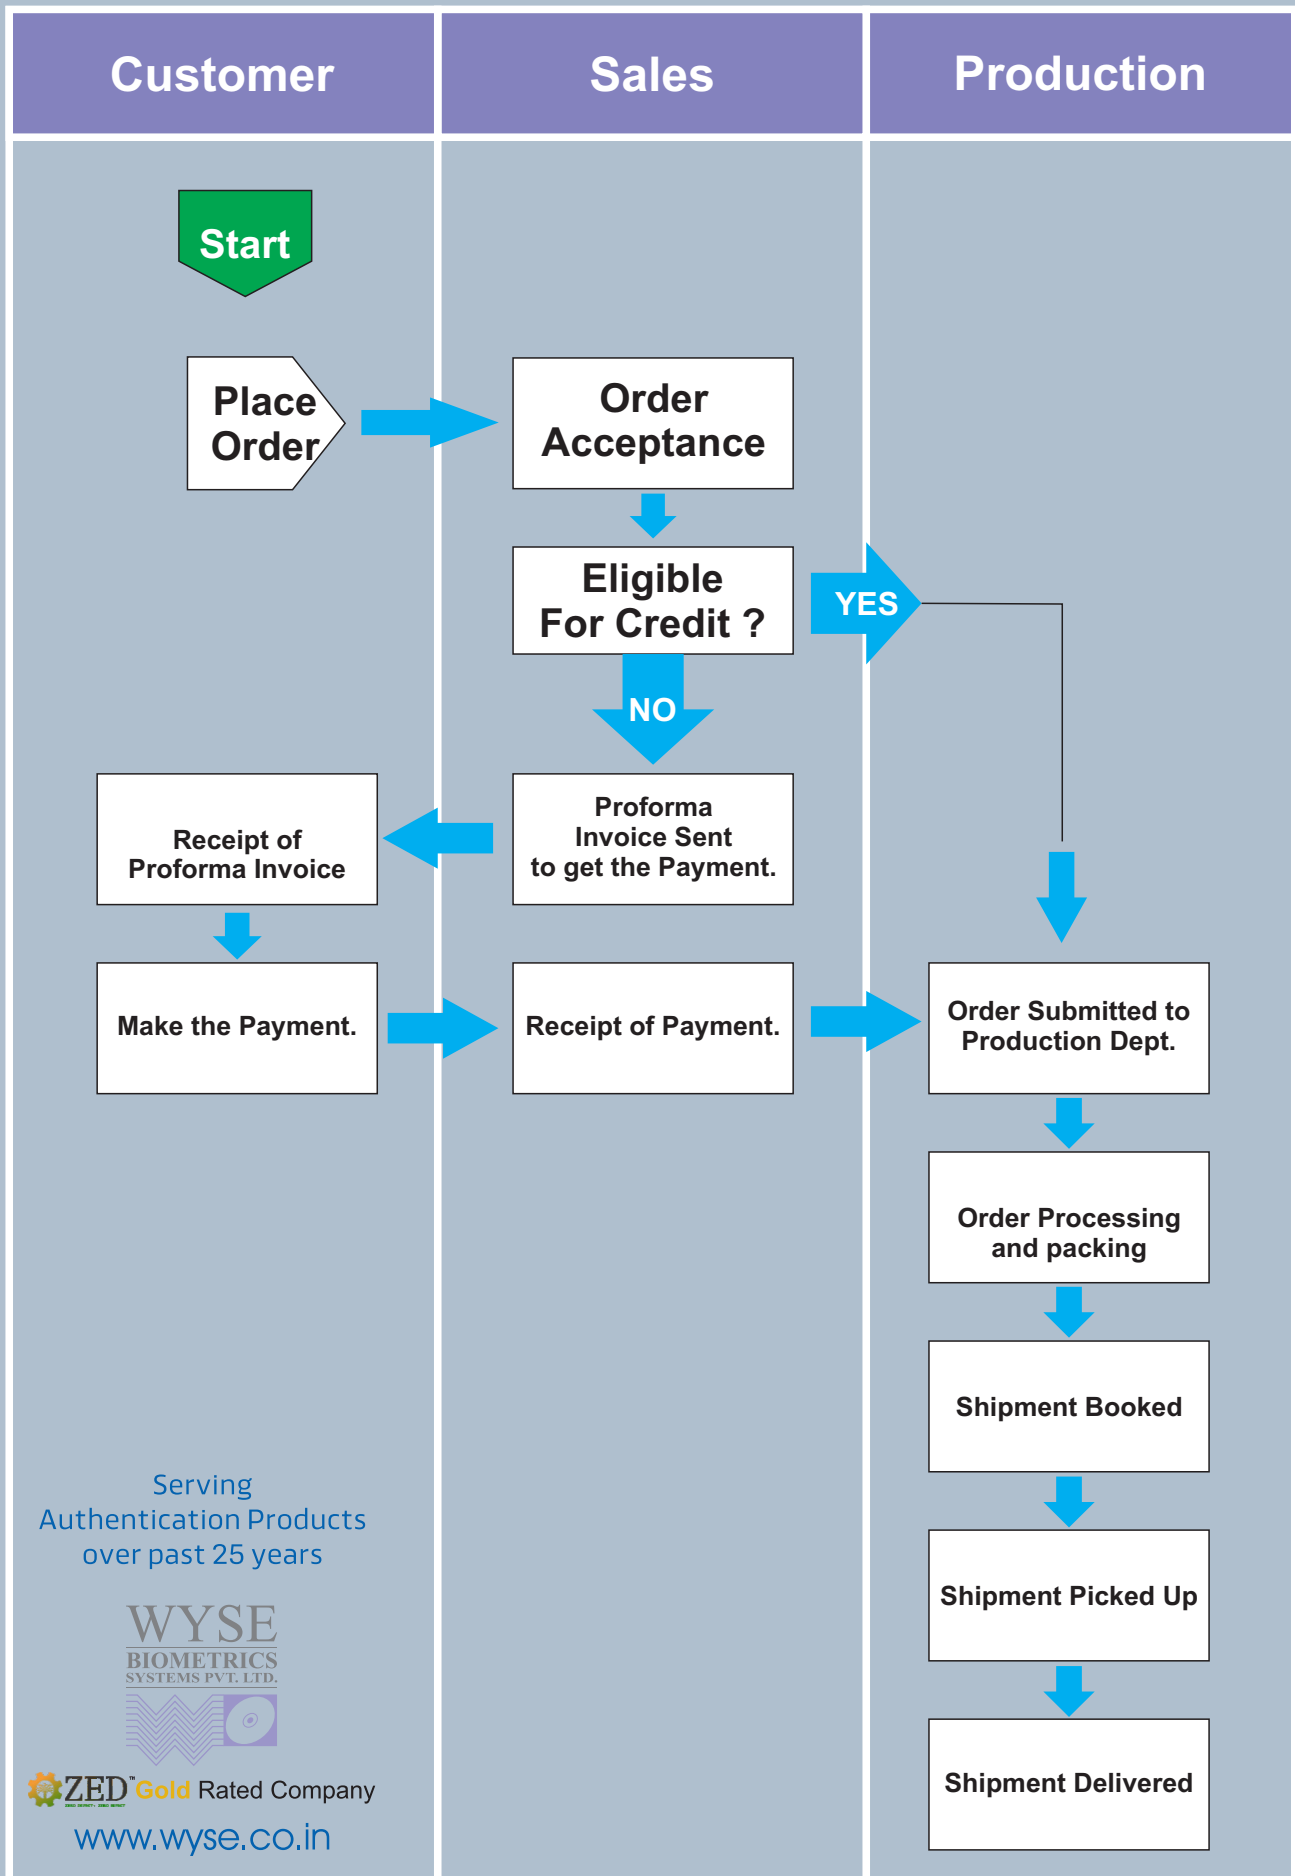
Customer

Sales

Production

Start

Place Order

Order Acceptance

Eligible For Credit ?

YES

NO

Receipt of Proforma Invoice

Proforma Invoice Sent to get the Payment.

Make the Payment.

Receipt of Payment.

Order Submitted to Production Dept.

Order Processing and packing

Shipment Booked

Shipment Picked Up

Shipment Delivered

Serving Authentication Products over past 25 years

WYSE BIOMETRICS SYSTEMS PVT. LTD.

ZED Gold Rated Company

www.wyse.co.in